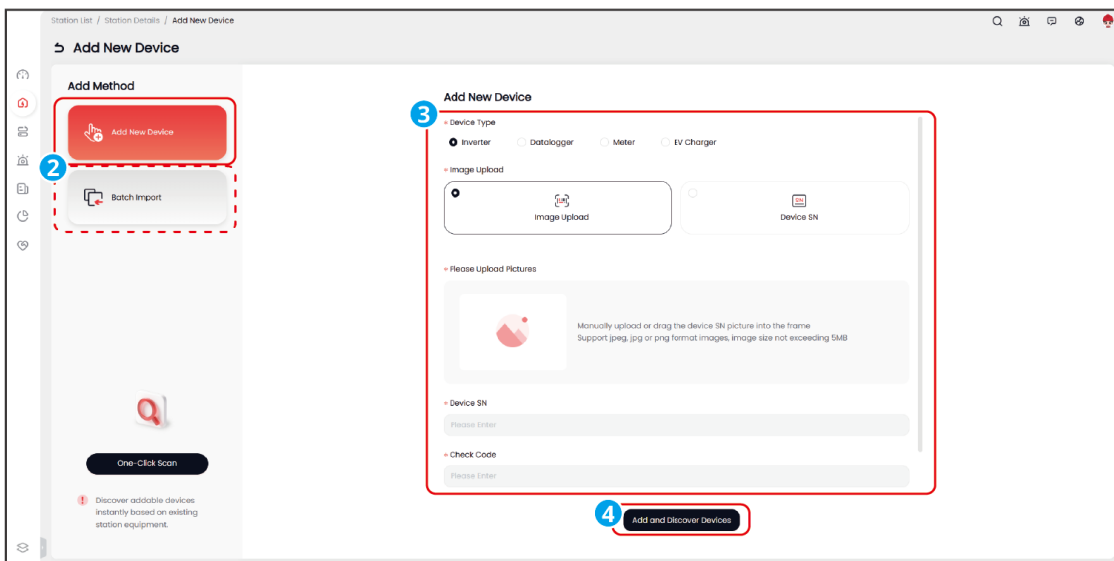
Station List / Station Details / Add New Device

Add New Device

Add Method

Add New Device

2

Batch Import

One-Click Scan

Discover addable devices instantly based on existing station equipment.

Add New Device

3

* Device Type

Inverter Datalogger Meter EV Charger

* Image Upload

Image Upload

SN

Device SN

* Please Upload Pictures

Manually upload or drag the device SN picture into the frame
Support jpeg, jpg or png format images, image size not exceeding 5MB

* Device SN

Please Enter

* Check Code

Please Enter

4

Add and Discover Devices